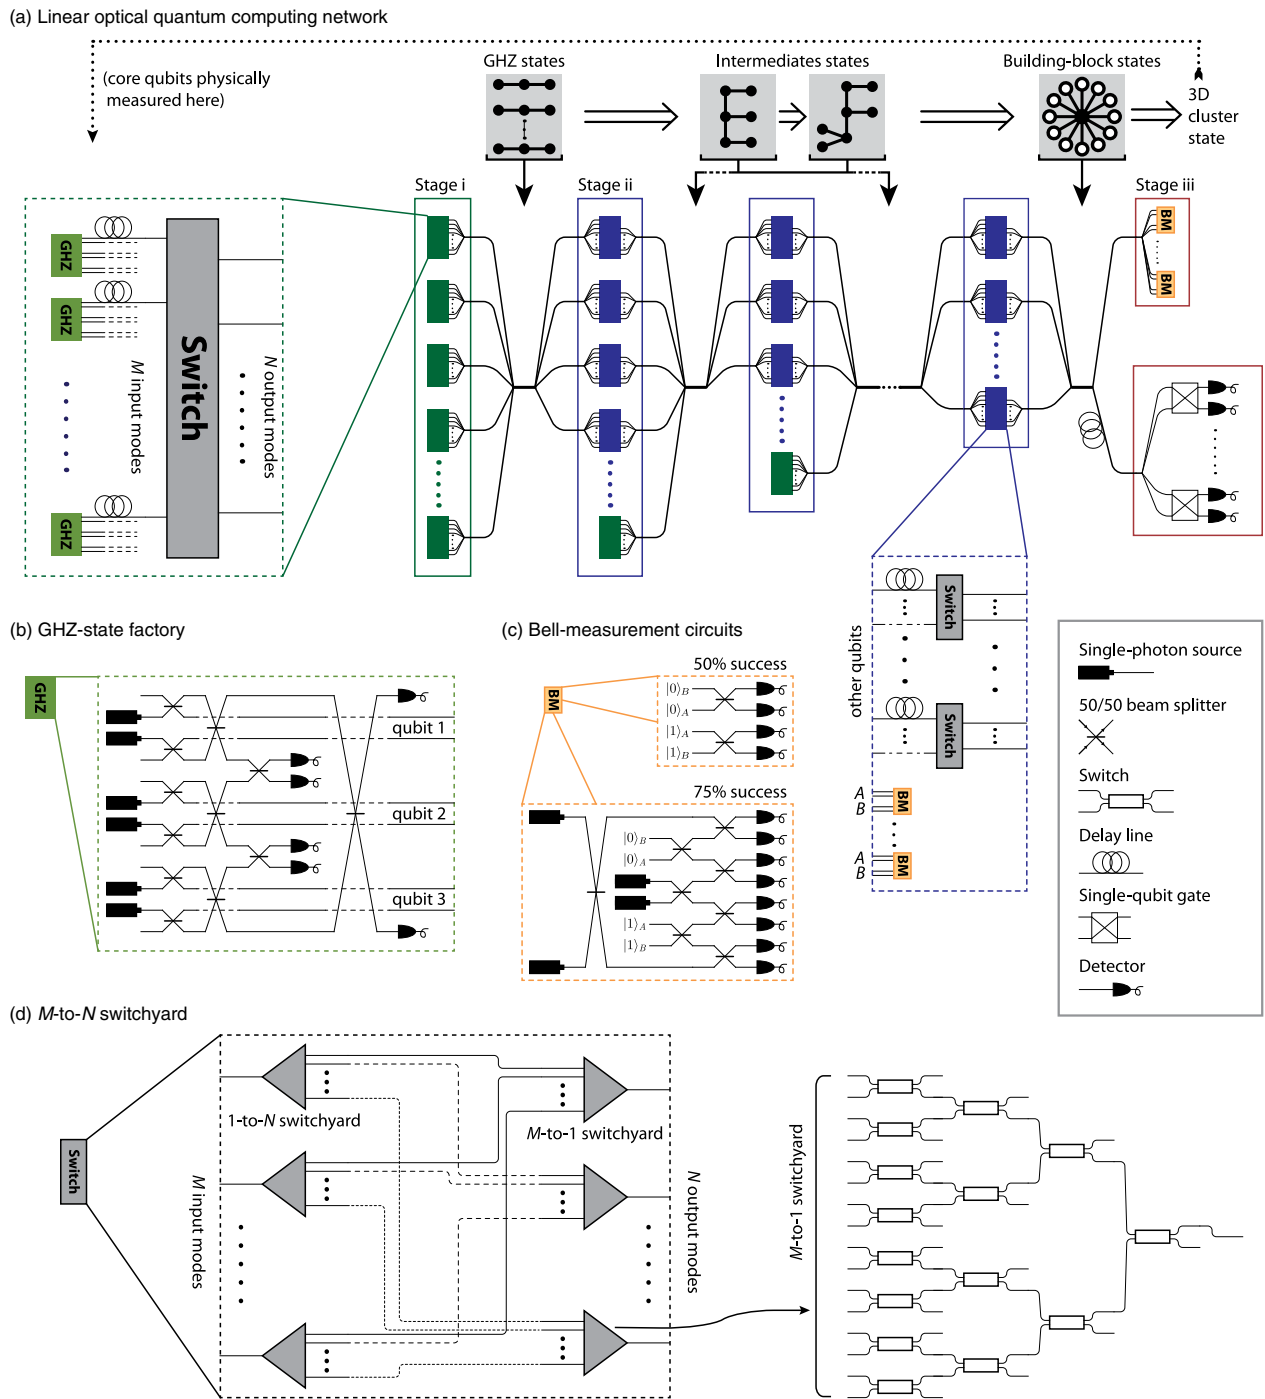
(a) Linear optical quantum computing network

(core qubits physically measured here)

GHZ states

Intermediates states

Building-block states

3D cluster state

Stage i

Stage ii

Stage iii

GHZ

GHZ

GHZ

Switch

M input modes

N output modes

BM

BM

(b) GHZ-state factory

GHZ

qubit 1

qubit 2

qubit 3

(c) Bell-measurement circuits

50% success

BM

$|0\rangle_B$
$|0\rangle_A$
$|1\rangle_A$
$|1\rangle_B$

75% success

$|0\rangle_B$
$|0\rangle_A$
$|1\rangle_A$
$|1\rangle_B$

other qubits

Switch

Switch

A
B
BM

A
B
BM

Single-photon source

50/50 beam splitter

Switch

Delay line

Single-qubit gate

Detector

(d) M-to-N switchyard

Switch

1-to-N switchyard

M-to-1 switchyard

M input modes

N output modes

M-to-1 switchyard